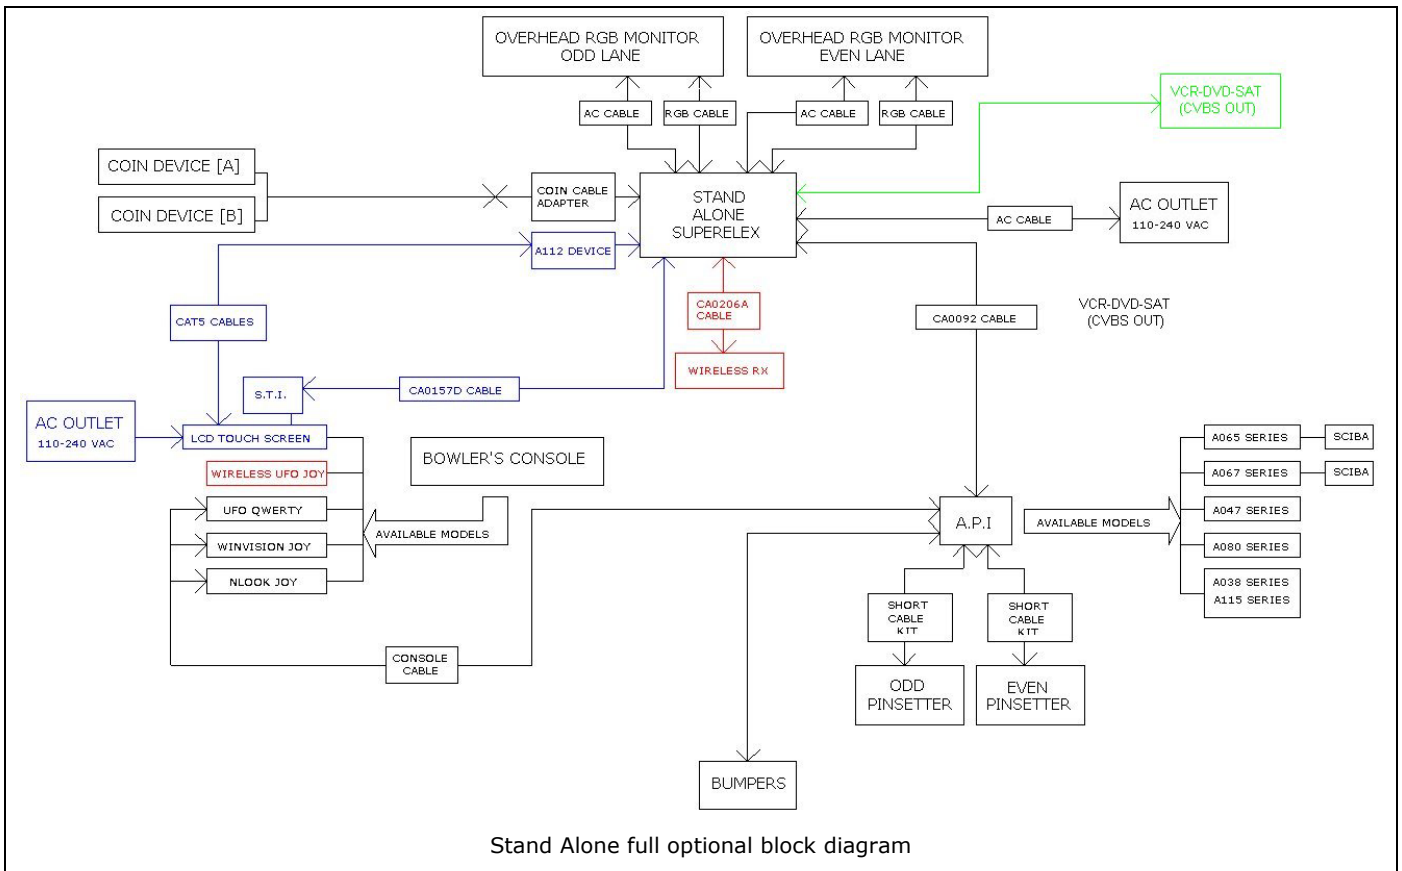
OVERHEAD RGB MONITOR
ODD LANE

OVERHEAD RGB MONITOR
EVEN LANE

AC CABLE

RGB CABLE

AC CABLE

RGB CABLE

VCR-DVD-SAT
(CVBS OUT)

COIN DEVICE [A]

COIN DEVICE [B]

COIN CABLE
ADAPTER

STAND
ALONE
SUPERELEX

AC CABLE

AC OUTLET
110-240 VAC

A112 DEVICE

CAT5 CABLES

CA0206A
CABLE

WIRELESS RX

CA0092 CABLE

VCR-DVD-SAT
(CVBS OUT)

S.T.I.

CA0157D CABLE

AC OUTLET
110-240 VAC

LCD TOUCH SCREEN

WIRELESS UFO JOY

BOWLER'S CONSOLE

UFO QWERTY

WINVISION JOY

NLOOK JOY

AVAILABLE MODELS

A.P.I

AVAILABLE MODELS

A065 SERIES

SCIBA

A067 SERIES

SCIBA

A047 SERIES

A080 SERIES

A038 SERIES
A115 SERIES

SHORT
CABLE
KIT

SHORT
CABLE
KIT

ODD
PINSETTER

EVEN
PINSETTER

CONSOLE
CABLE

BUMPERS

Stand Alone full optional block diagram